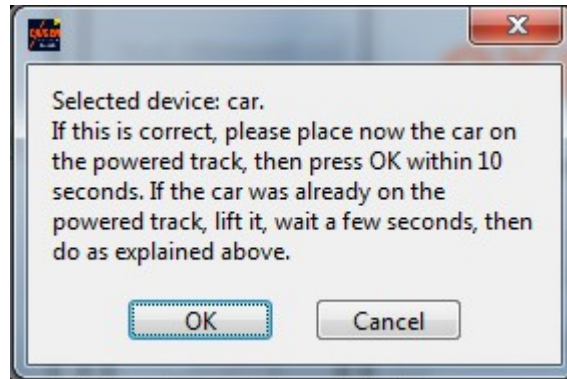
Selected device: car.
If this is correct, please place now the car on the powered track, then press OK within 10 seconds. If the car was already on the powered track, lift it, wait a few seconds, then do as explained above.

OK

Cancel